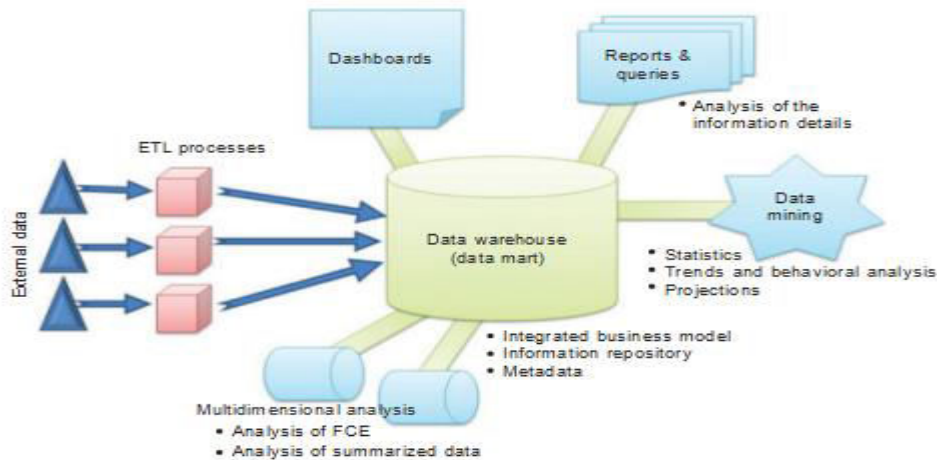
Dashboards

Reports & queries

• Analysis of the information details

ETL processes

External data

Data mining

Data warehouse (data mart)

• Statistics
• Trends and behavioral analysis
• Projections

• Integrated business model
• Information repository
• Metadata

Multidimensional analysis
• Analysis of FCE
• Analysis of summarized data